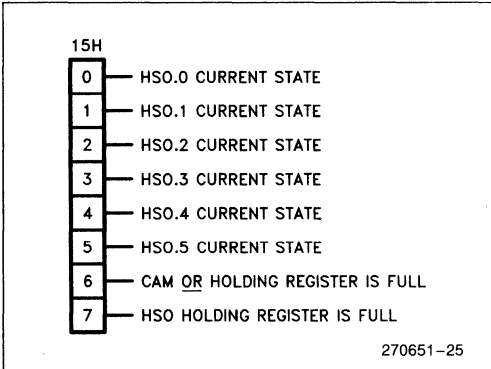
15H

0 HSO.0 CURRENT STATE
1 HSO.1 CURRENT STATE
2 HSO.2 CURRENT STATE
3 HSO.3 CURRENT STATE
4 HSO.4 CURRENT STATE
5 HSO.5 CURRENT STATE
6 CAM OR HOLDING REGISTER IS FULL
7 HSO HOLDING REGISTER IS FULL

270651–25